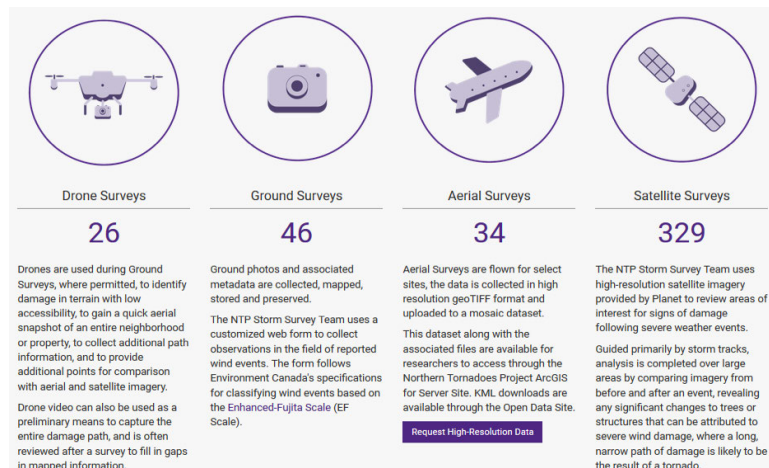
Drone Surveys

26

Drones are used during Ground Surveys, where permitted, to identify damage in terrain with low accessibility, to gain a quick aerial snapshot of an entire neighborhood or property, to collect additional path information, and to provide additional points for comparison with aerial and satellite imagery.

Drone video can also be used as a preliminary means to capture the entire damage path, and is often reviewed after a survey to fill in gaps in mapped information.

Ground Surveys

46

Ground photos and associated metadata are collected, mapped, stored and preserved.

The NTP Storm Survey Team uses a customized web form to collect observations in the field of reported wind events. The form follows Environment Canada's specifications for classifying wind events based on the Enhanced-Fujita Scale (EF Scale).

Aerial Surveys

34

Aerial Surveys are flown for select sites, the data is collected in high resolution geoTIFF format and uploaded to a mosaic dataset.

This dataset along with the associated files are available for researchers to access through the Northern Tornadoes Project ArcGIS for Server Site. KML downloads are available through the Open Data Site.

Request High-Resolution Data

Satellite Surveys

329

The NTP Storm Survey Team uses high-resolution satellite imagery provided by Planet to review areas of interest for signs of damage following severe weather events.

Guided primarily by storm tracks, analysis is completed over large areas by comparing imagery from before and after an event, revealing any significant changes to trees or structures that can be attributed to severe wind damage, where a long, narrow path of damage is likely to be the result of a tornado.